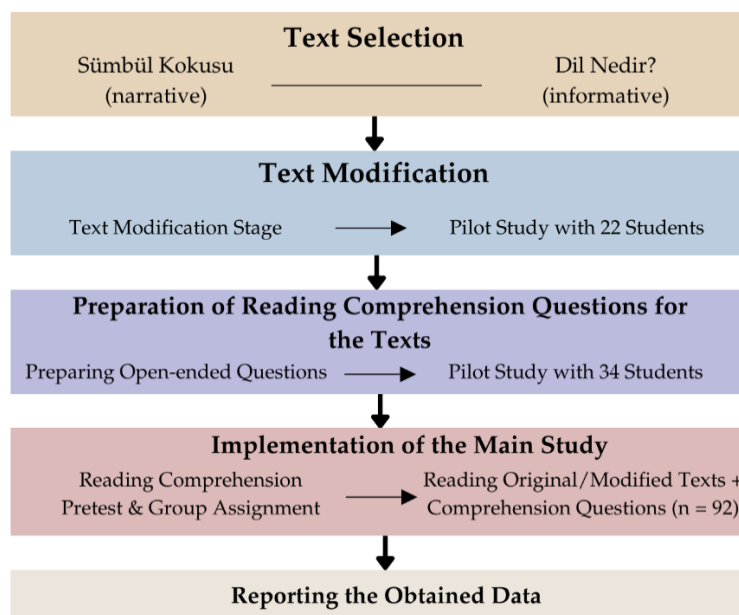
Text Selection

Sümbül Kokusu (narrative)

Dil Nedir? (informative)

Text Modification

Text Modification Stage

Pilot Study with 22 Students

Preparation of Reading Comprehension Questions for the Texts

Preparing Open-ended Questions

Pilot Study with 34 Students

Implementation of the Main Study

Reading Comprehension Pretest & Group Assignment

Reading Original/Modified Texts + Comprehension Questions (n = 92)

Reporting the Obtained Data